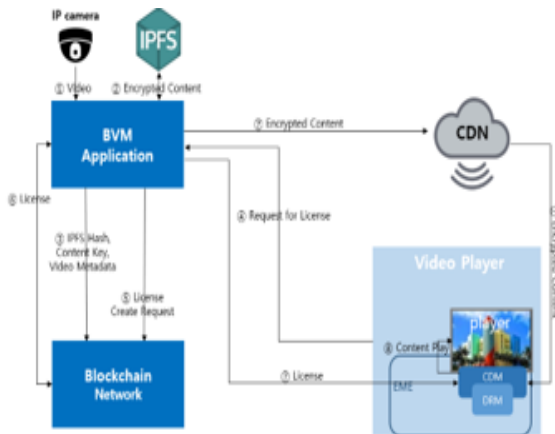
IP camera

IPFS

① Video

② Encrypted Content

BVM Application

⑦ Encrypted Content

CDN

⑥ License

④ Request for License

③ IPFS Hash, Content Key, Video Metadata

⑤ License Create Request

Video Player

Player

⑧ Content Play

Blockchain Network

⑦ License

EME

CDM

DRM

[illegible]